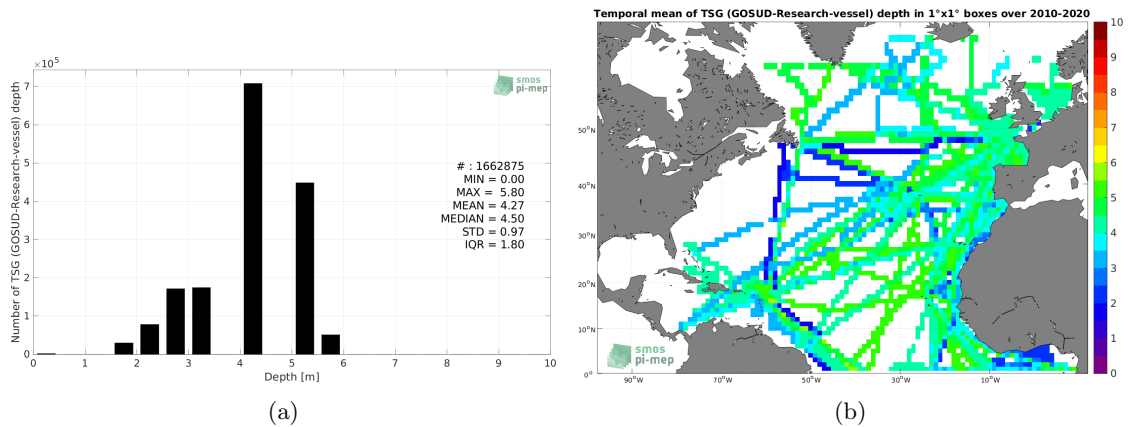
$\times 10^5$

smos pi-mep

7
6
5
4
3
2
1
0

Number of TSG (GOSUD-Research-vessel) depth

# : 1662875
MIN = 0.00
MAX = 5.80
MEAN = 4.27
MEDIAN = 4.50
STD = 0.97
IQR = 1.80

0 1 2 3 4 5 6 7 8 9 10
Depth [m]

(a)

Temporal mean of TSG (GOSUD-Research-vessel) depth in 1°x1° boxes over 2010-2020

50°N
40°N
30°N
20°N
10°N
0°

90°W 70°W 50°W 30°W 10°W

smos pi-mep

10
9
8
7
6
5
4
3
2
1
0

(b)